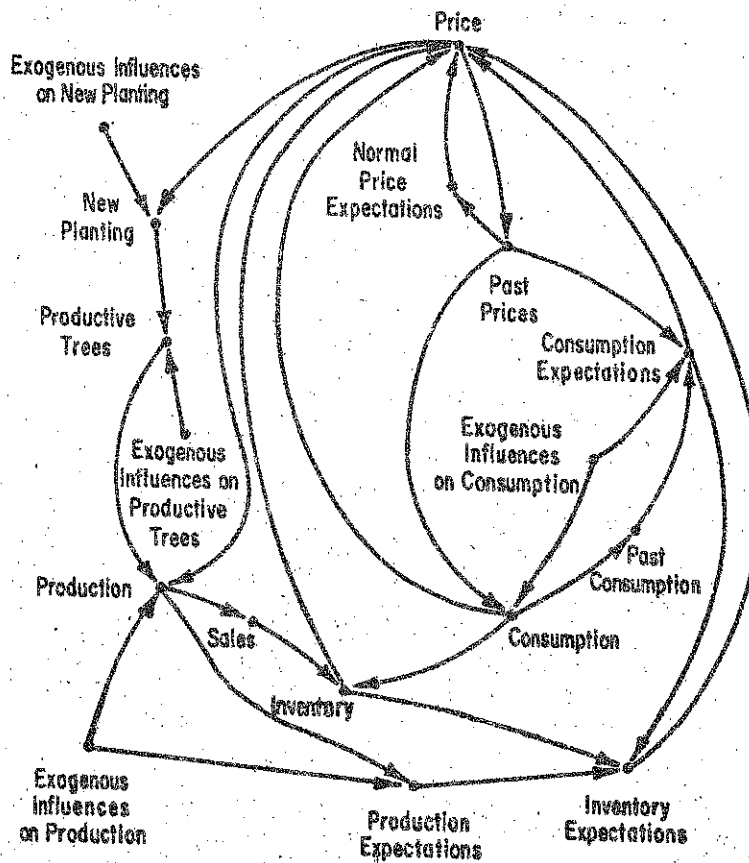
Price

Exogenous Influences on New Planting

Normal Price Expectations

New Planting

Past Prices

Productive Trees

Consumption Expectations

Exogenous Influences on Consumption

Exogenous Influences on Productive Trees

Past Consumption

Production

Sales

Consumption

Inventory

Exogenous Influences on Production

Production Expectations

Inventory Expectations